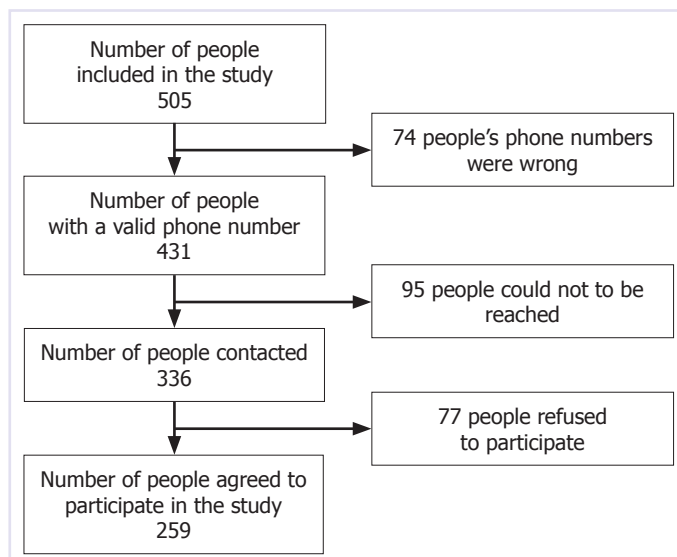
Number of people included in the study
505

74 people's phone numbers were wrong

Number of people with a valid phone number
431

95 people could not to be reached

Number of people contacted
336

77 people refused to participate

Number of people agreed to participate in the study
259